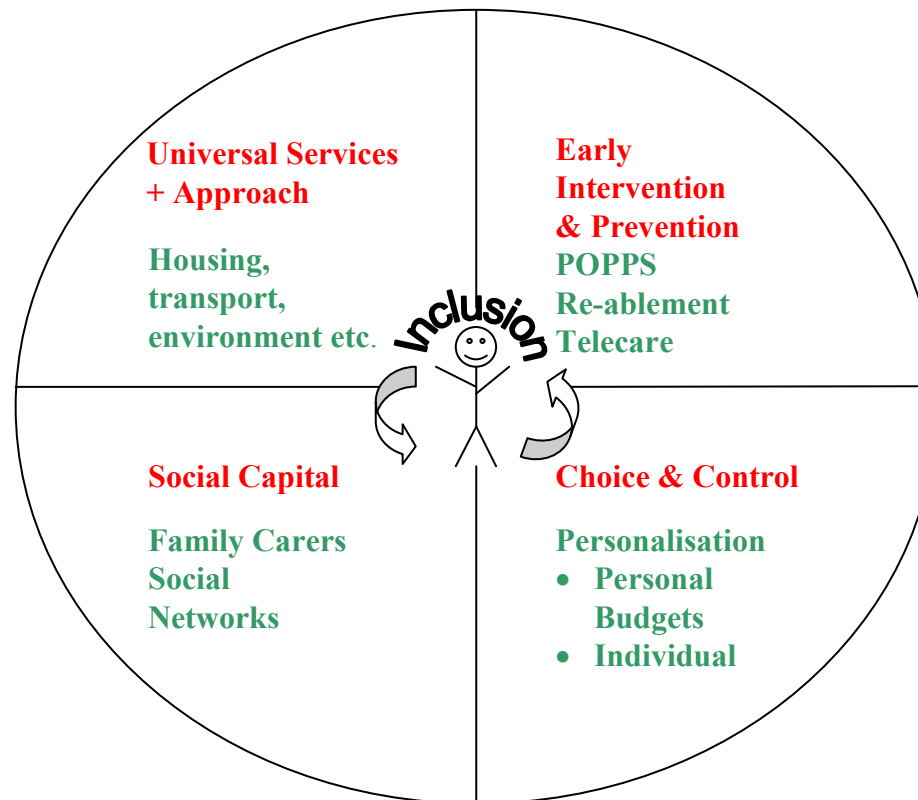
Universal Services + Approach

Housing, transport, environment etc.

Early Intervention & Prevention
POPPS
Re-ablement
Telecare

Inclusion

Social Capital

Family Carers
Social Networks

Choice & Control

Personalisation
- Personal Budgets
- Individual